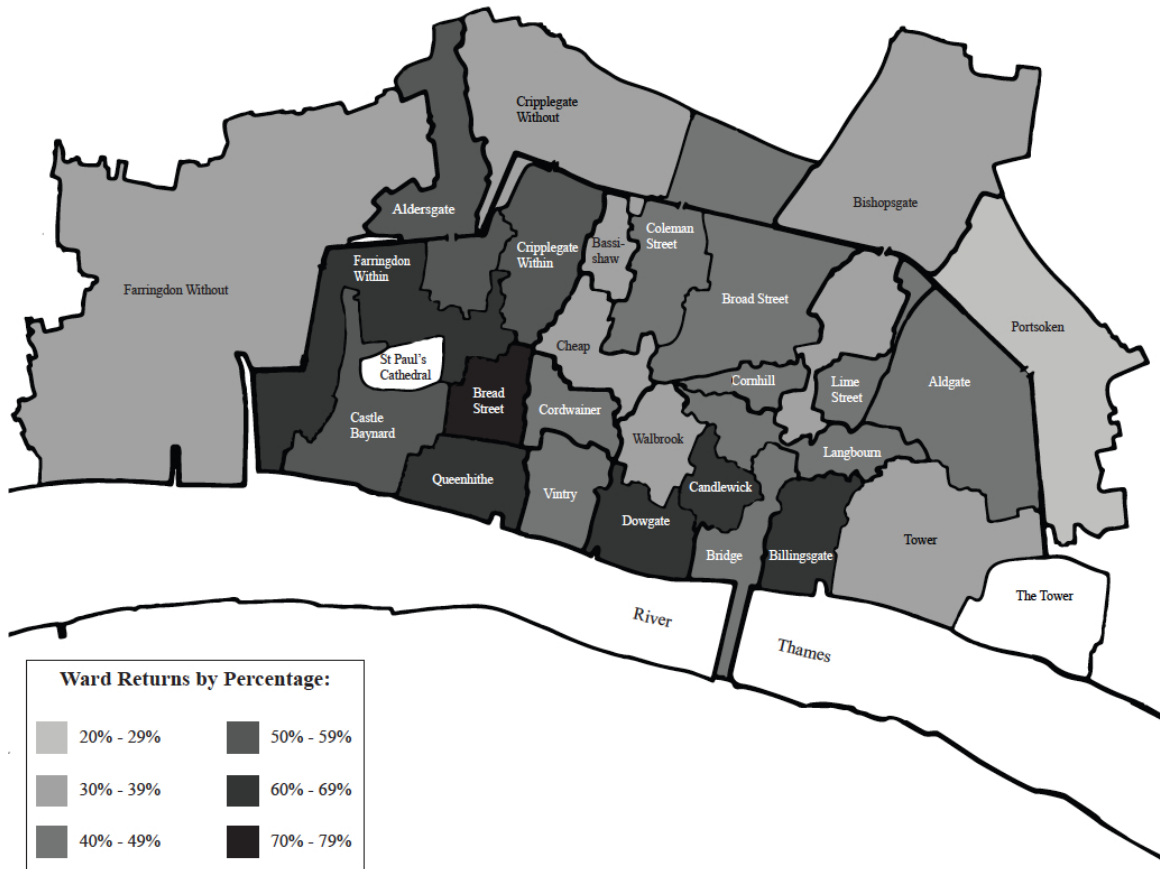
Cripplegate Without

Aldersgate

Bishopsgate

Farringdon Without

Farringdon Within

Cripplegate Within

Bassi-shaw

Coleman Street

Broad Street

Portsoken

St Paul's Cathedral

Cheap

Bread Street

Cornhill

Lime Street

Aldgate

Castle Baynard

Cordwainer

Walbrook

Langbourn

Queenhithe

Vintry

Candlewick

Dowgate

Bridge

Billingsgate

Tower

The Tower

River

Thames

Ward Returns by Percentage:

20% - 29%

30% - 39%

40% - 49%

50% - 59%

60% - 69%

70% - 79%